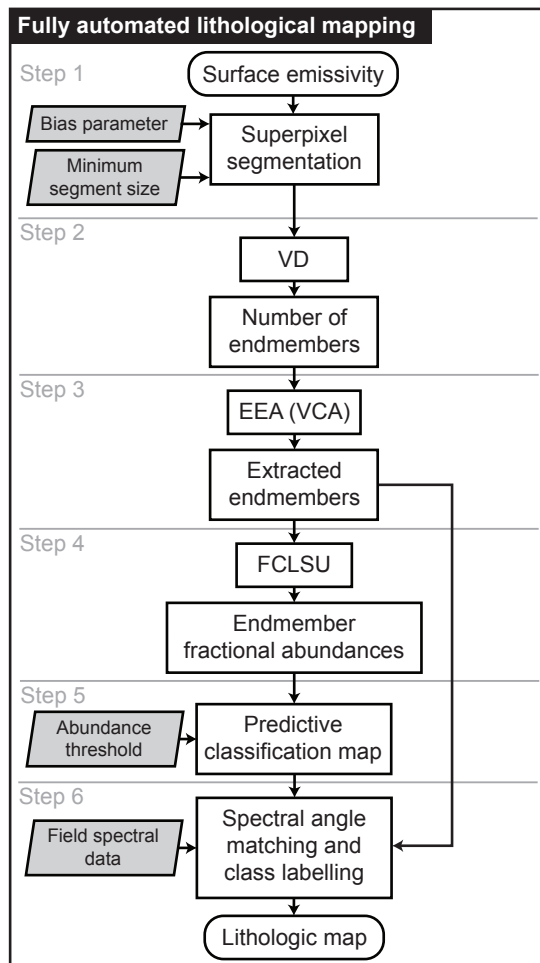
Fully automated lithological mapping

Step 1

Surface emissivity

Bias parameter

Minimum segment size

Superpixel segmentation

Step 2

VD

Number of endmembers

Step 3

EEA (VCA)

Extracted endmembers

Step 4

FCLSU

Endmember fractional abundances

Step 5

Abundance threshold

Predictive classification map

Step 6

Field spectral data

Spectral angle matching and class labelling

Lithologic map